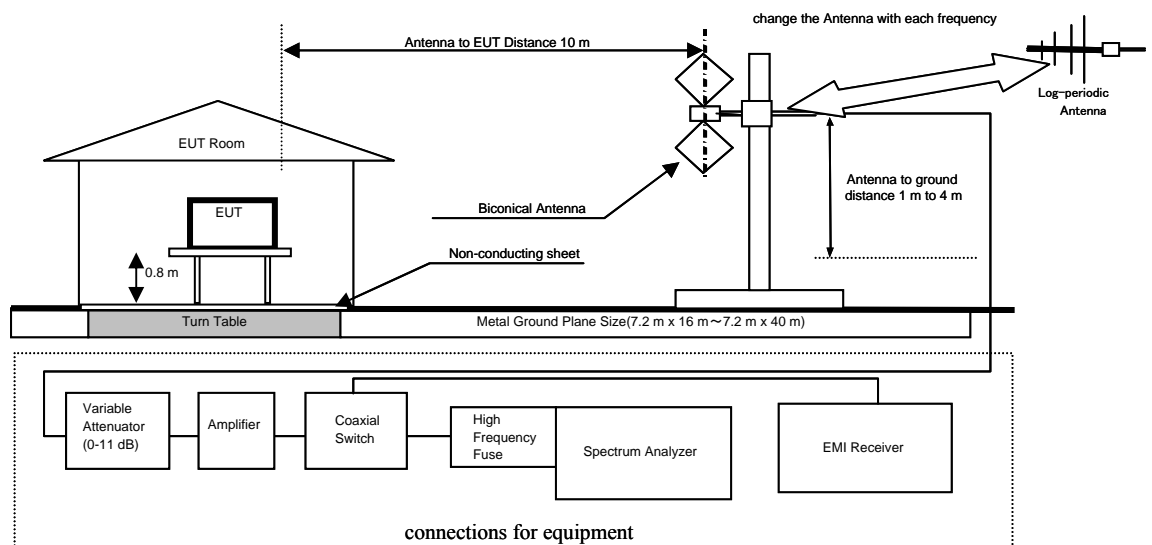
change the Antenna with each frequency

Antenna to EUT Distance 10 m

Log-periodic Antenna

EUT Room

EUT

Antenna to ground distance 1 m to 4 m

Biconical Antenna

Non-conducting sheet

0.8 m

Turn Table

Metal Ground Plane Size(7.2 m x 16 m～7.2 m x 40 m)

Variable Attenuator (0-11 dB)

Amplifier

Coaxial Switch

High Frequency Fuse

Spectrum Analyzer

EMI Receiver

connections for equipment